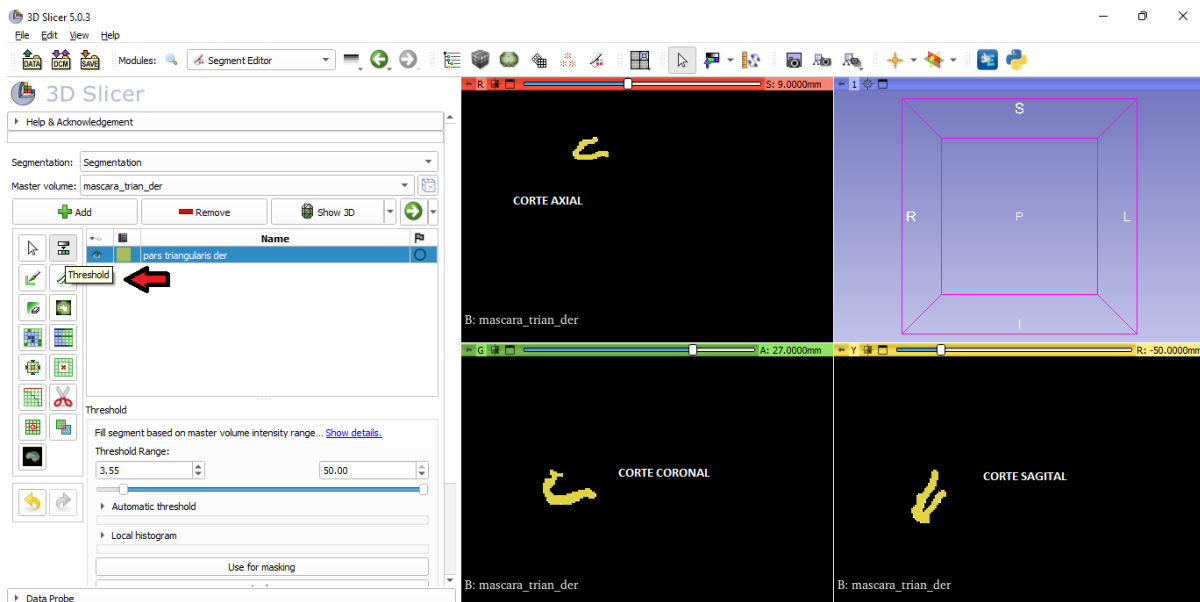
3D Slicer 5.0.3

File Edit View Help

DATA DCM SAVE Modules: Segment Editor

3D Slicer

Help & Acknowledgement

Segmentation: Segmentation

Master volume: mascara_trian_der

Add Remove Show 3D

Name

pars triangularis der

Threshold

Threshold

Fill segment based on master volume intensity range... Show details.

Threshold Range:

3.55

50.00

Automatic threshold

Local histogram

Use for masking

Data Probe

R S: 9.0000mm

CORTE AXIAL

B: mascara_trian_der

1

S

R

P

L

I

G A: 27.0000mm

CORTE CORONAL

B: mascara_trian_der

Y R: -50.0000mm

CORTE SAGITAL

B: mascara_trian_der